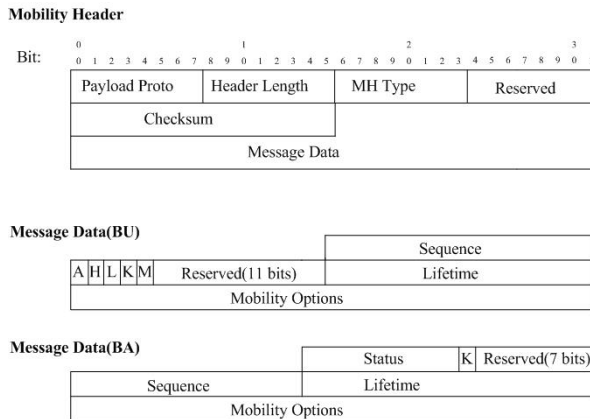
Mobility Header

Bit:
0 1
0 1 2 3 4 5 6 7 8 9 0 1 2 3 4 5 6 7 8 9 0 1 2 3 4 5 6 7 8 9 0 1
2 3

| Payload Proto | Header Length | MH Type | Reserved |
|---|---|---|---|
| Checksum | | | |
| Message Data | | | |

Message Data(BU)

| | | Sequence |
|---|---|---|
| A H L K M | Reserved(11 bits) | Lifetime |
| Mobility Options | | |

Message Data(BA)

| | Status | K | Reserved(7 bits) |
|---|---|---|---|
| Sequence | Lifetime | | |
| Mobility Options | | | |